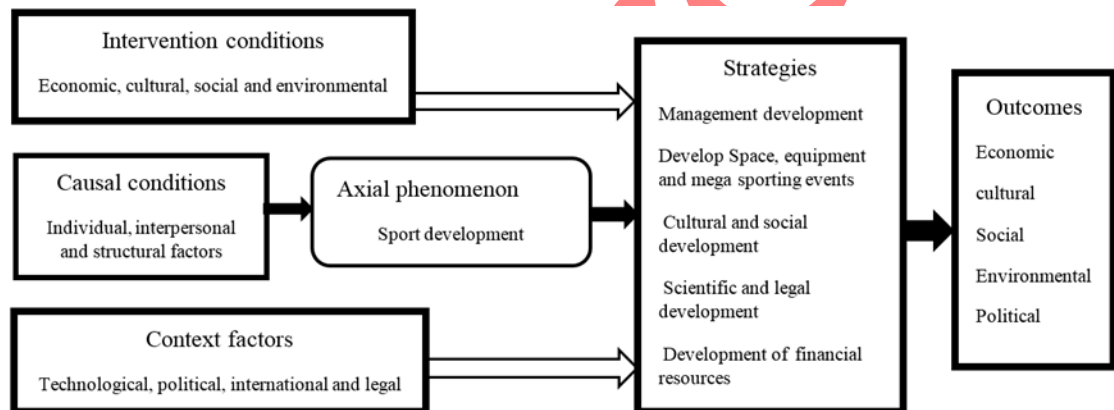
Intervention conditions

Economic, cultural, social and environmental

Causal conditions

Individual, interpersonal and structural factors

Axial phenomenon

Sport development

Context factors

Technological, political, international and legal

Strategies

Management development

Develop Space, equipment and mega sporting events

Cultural and social development

Scientific and legal development

Development of financial resources

Outcomes

Economic

cultural

Social

Environmental

Political